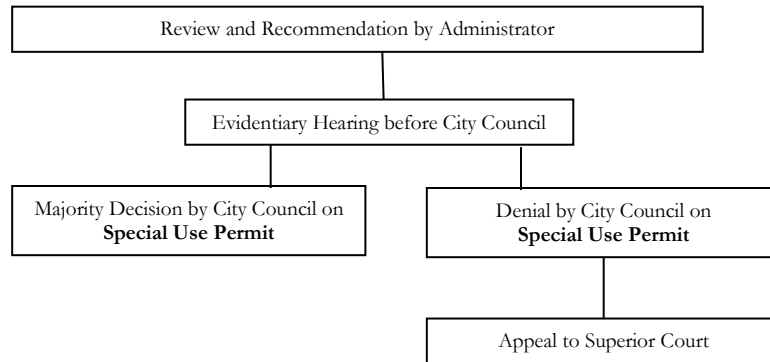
Review and Recommendation by Administrator

Evidentiary Hearing before City Council

Majority Decision by City Council on **Special Use Permit**

Denial by City Council on **Special Use Permit**

Appeal to Superior Court